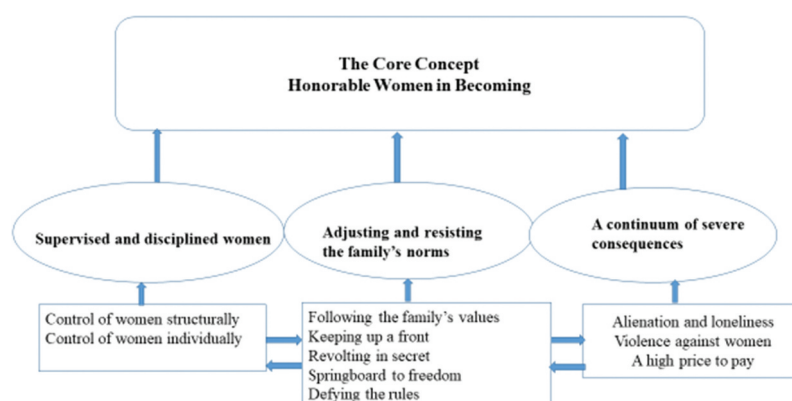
The Core Concept
Honorable Women in Becoming

Supervised and disciplined women

Adjusting and resisting the family's norms

A continuum of severe consequences

Control of women structurally
Control of women individually

Following the family's values
Keeping up a front
Revolting in secret
Springboard to freedom
Defying the rules

Alienation and loneliness
Violence against women
A high price to pay